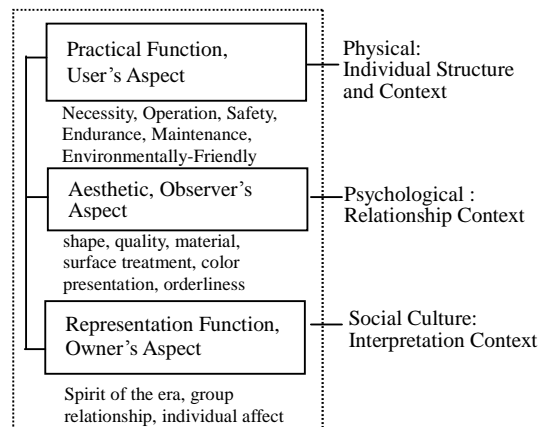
Practical Function, User's Aspect

Physical: Individual Structure and Context

Necessity, Operation, Safety, Endurance, Maintenance, Environmentally-Friendly

Aesthetic, Observer's Aspect

Psychological : Relationship Context

shape, quality, material, surface treatment, color presentation, orderliness

Representation Function, Owner's Aspect

Social Culture: Interpretation Context

Spirit of the era, group relationship, individual affect